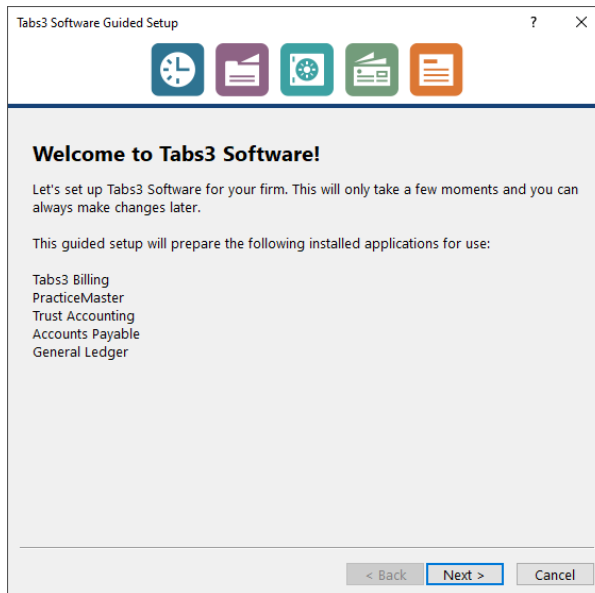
Tabs3 Software Guided Setup ? ✕

**Welcome to Tabs3 Software!**

Let's set up Tabs3 Software for your firm. This will only take a few moments and you can always make changes later.

This guided setup will prepare the following installed applications for use:

Tabs3 Billing
PracticeMaster
Trust Accounting
Accounts Payable
General Ledger

< Back Next > Cancel